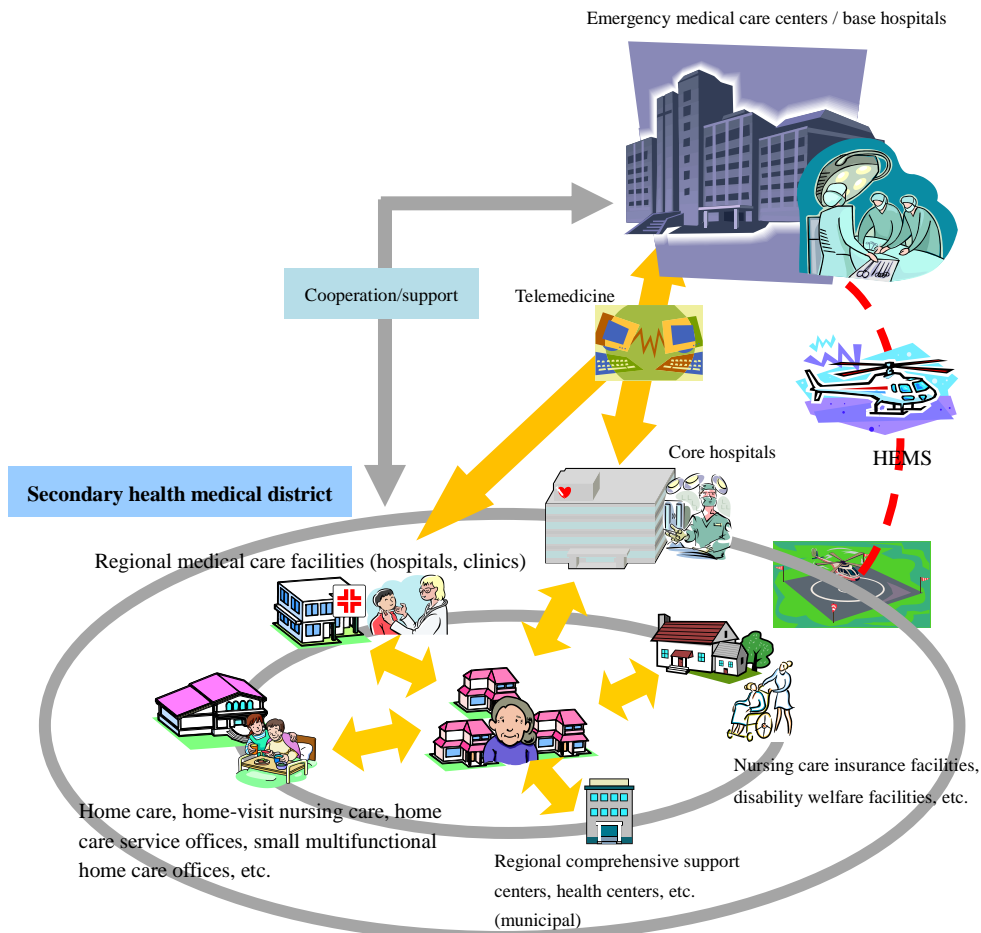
Emergency medical care centers / base hospitals

Cooperation/support

Telemedicine

Core hospitals

HEMS

Secondary health medical district

Regional medical care facilities (hospitals, clinics)

Nursing care insurance facilities, disability welfare facilities, etc.

Home care, home-visit nursing care, home care service offices, small multifunctional home care offices, etc.

Regional comprehensive support centers, health centers, etc. (municipal)